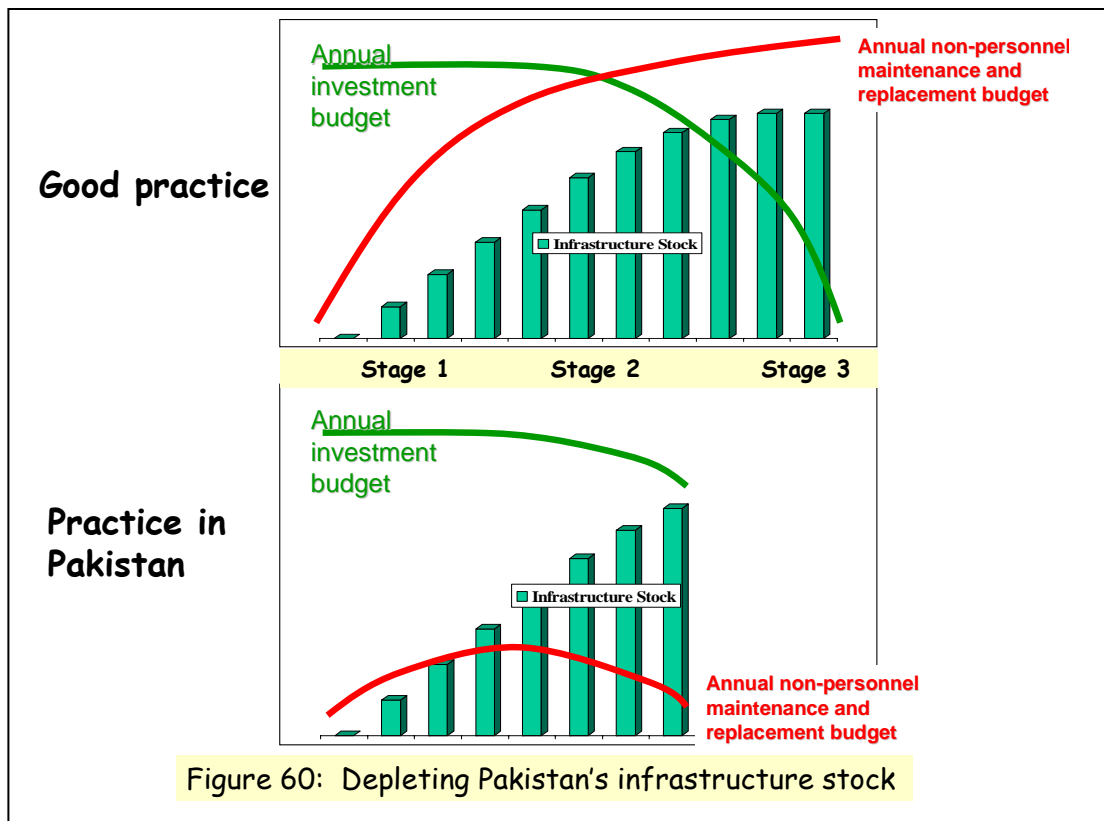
Good practice

Annual investment budget

Annual non-personnel maintenance and replacement budget

Infrastructure Stock

Stage 1

Stage 2

Stage 3

Practice in Pakistan

Annual investment budget

Infrastructure Stock

Annual non-personnel maintenance and replacement budget

Figure 60: Depleting Pakistan's infrastructure stock